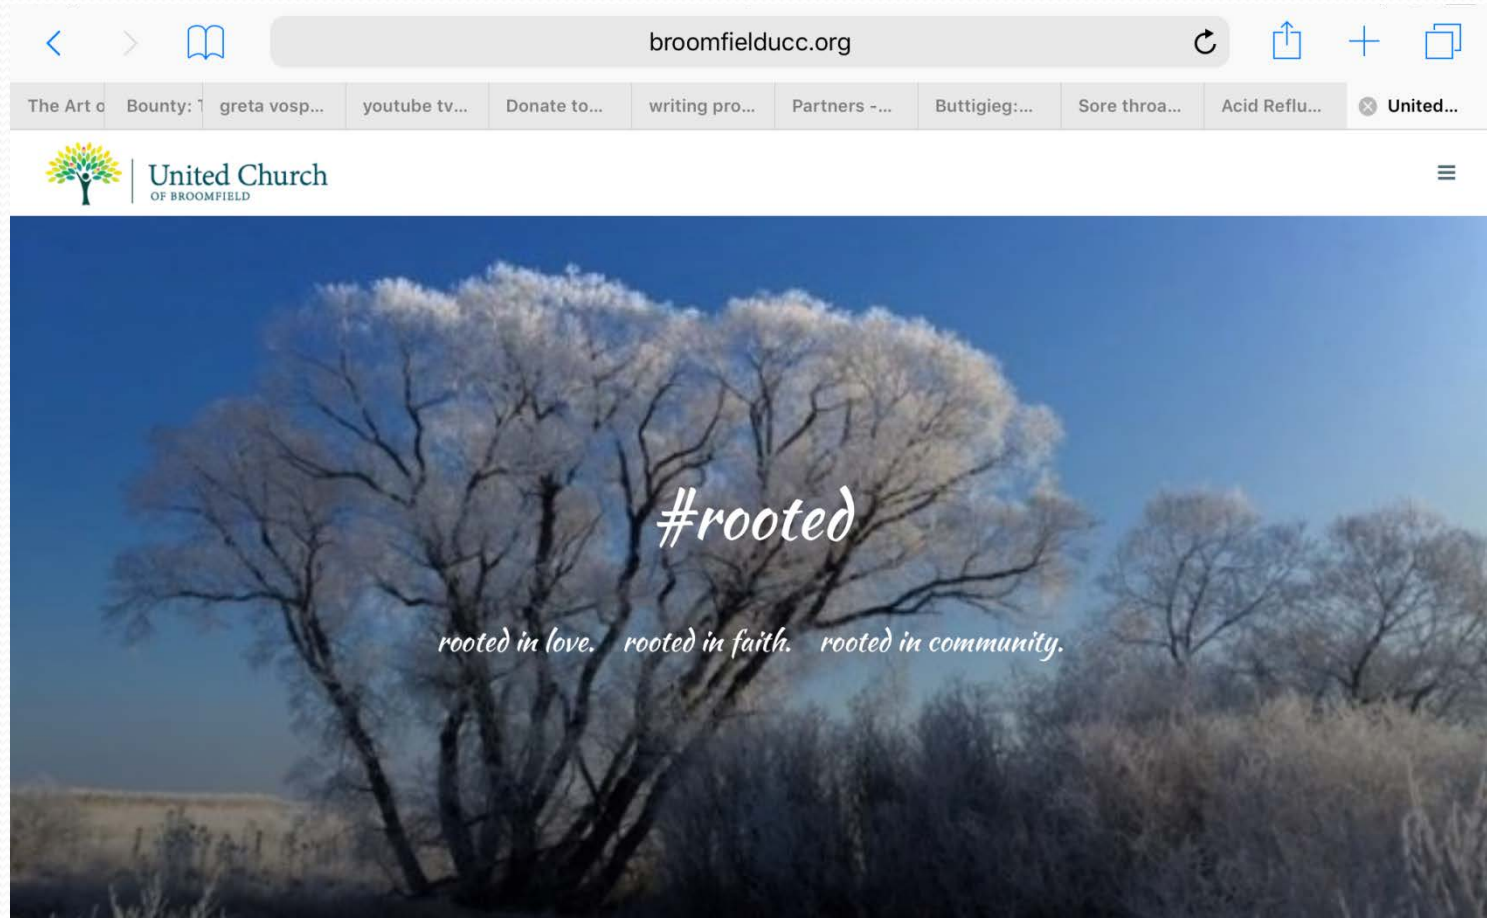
broomfielducc.org

The Art o | Bounty: T | greta vosp... | youtube tv... | Donate to... | writing pro... | Partners -... | Buttigieg:... | Sore throa... | Acid Reflu... | United...

United Church
OF BROOMFIELD

#rooted

rooted in love. rooted in faith. rooted in community.